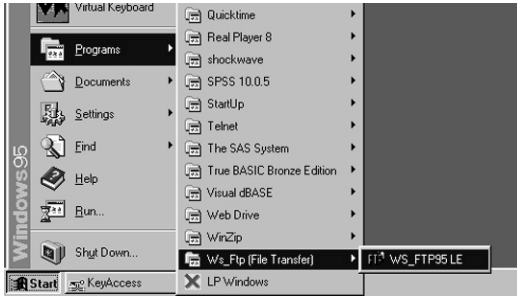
Virtual Keyboard
Programs
Documents
Settings
Find
Help
Run...
Shut Down...
Windows95
Start
KeyAccess

Quicktime
Real Player 8
shockwave
SPSS 10.0.5
StartUp
Telnet
The SAS System
True BASIC Bronze Edition
Visual dBASE
Web Drive
WinZip
Ws_Ftp (File Transfer)
LP Windows

WS_FTP95 LE